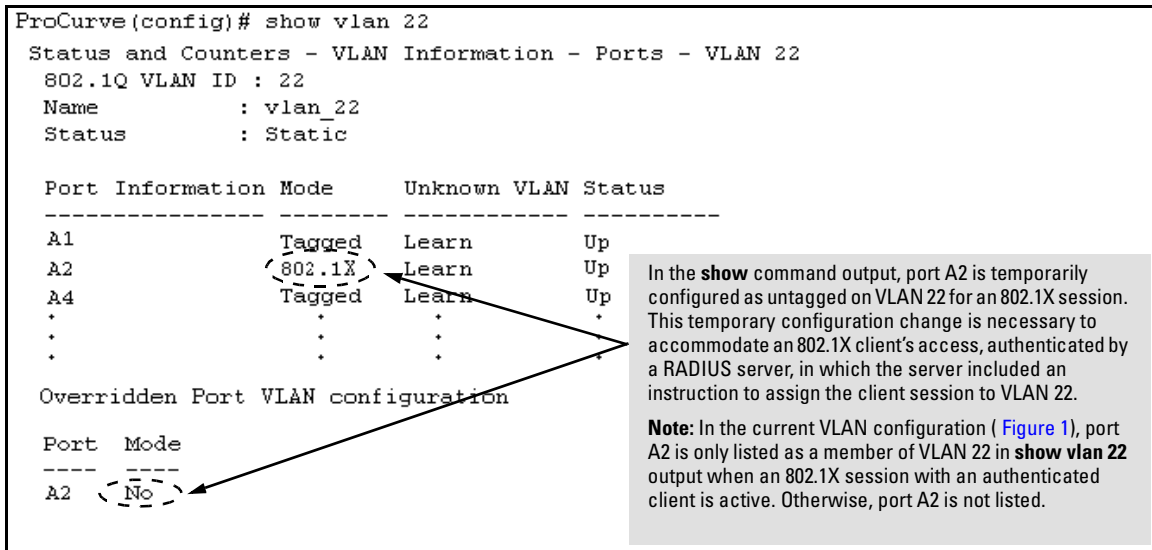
ProCurve(config)# show vlan 22

Status and Counters - VLAN Information - Ports - VLAN 22

802.1Q VLAN ID : 22
Name : vlan_22
Status : Static

| Port Information | Mode | Unknown VLAN | Status |
|---|---|---|---|
| A1 | Tagged | Learn | Up |
| A2 | 802.1X | Learn | Up |
| A4 | Tagged | Learn | Up |
| . | . | . | . |
| . | . | . | . |
| . | . | . | . |

Overridden Port VLAN configuration

| Port | Mode |
|---|---|
| A2 | No |

In the **show** command output, port A2 is temporarily configured as untagged on VLAN 22 for an 802.1X session. This temporary configuration change is necessary to accommodate an 802.1X client's access, authenticated by a RADIUS server, in which the server included an instruction to assign the client session to VLAN 22.

**Note:** In the current VLAN configuration ( Figure 1), port A2 is only listed as a member of VLAN 22 in **show vlan 22** output when an 802.1X session with an authenticated client is active. Otherwise, port A2 is not listed.